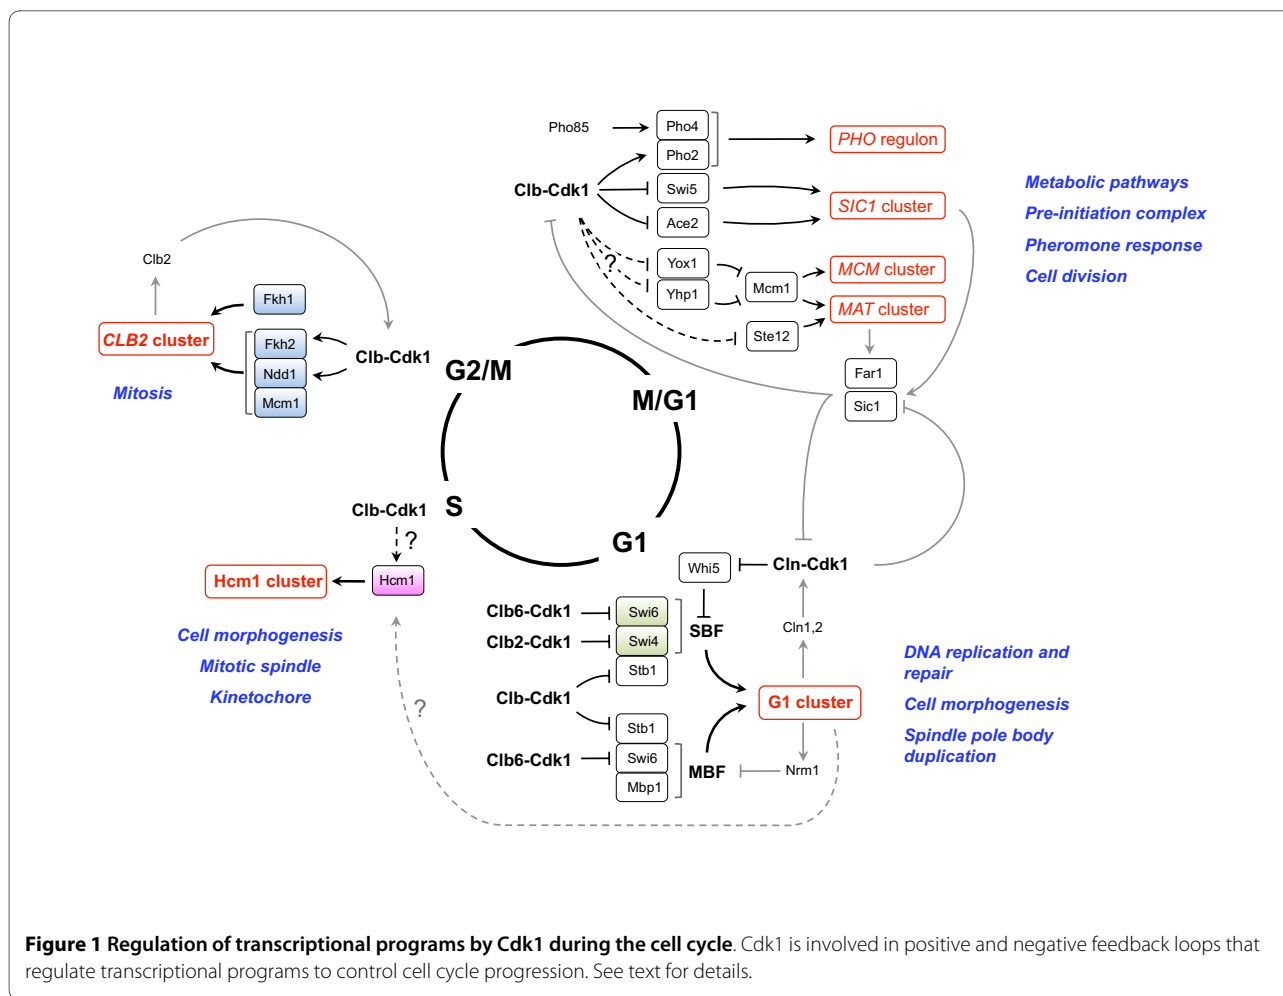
Pho85
Pho4
Pho2
PHO regulon
Clb-Cdk1
Swi5
Ace2
SIC1 cluster
Metabolic pathways
Pre-initiation complex
Pheromone response
Cell division
Yox1
Yhp1
?
Mcm1
MCM cluster
MAT cluster
Ste12
Far1
Sic1
Clb2
Fkh1
CLB2 cluster
Fkh2
Ndd1
Mcm1
Clb-Cdk1
Mitosis
G2/M
M/G1
S
G1
Clb-Cdk1
?
Hcm1 cluster
Hcm1
Cell morphogenesis
Mitotic spindle
Kinetochore
Whi5
Cln-Cdk1
Clb6-Cdk1
Swi6
Clb2-Cdk1
Swi4
SBF
Cln1,2
Stb1
Clb-Cdk1
G1 cluster
?
Stb1
Clb6-Cdk1
Swi6
Mbp1
MBF
Nrm1
DNA replication and repair
Cell morphogenesis
Spindle pole body duplication

Figure 1 Regulation of transcriptional programs by Cdk1 during the cell cycle. Cdk1 is involved in positive and negative feedback loops that regulate transcriptional programs to control cell cycle progression. See text for details.